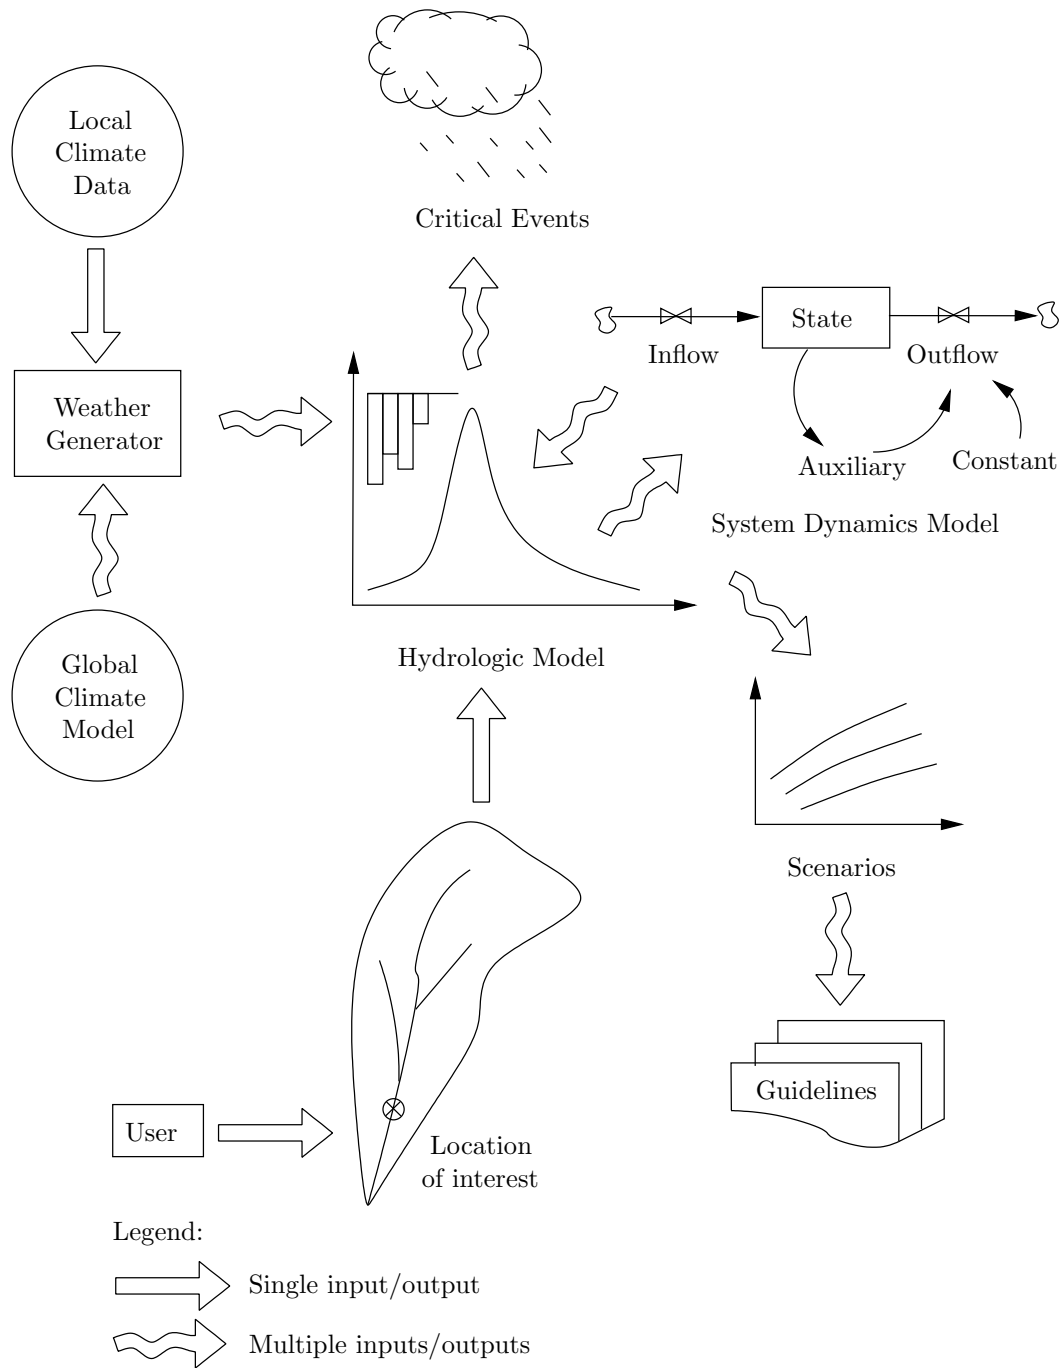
Local Climate Data

Critical Events

Weather Generator

State

Inflow

Outflow

Auxiliary

Constant

System Dynamics Model

Global Climate Model

Hydrologic Model

Scenarios

Guidelines

User

Location of interest

Legend:

Single input/output

Multiple inputs/outputs